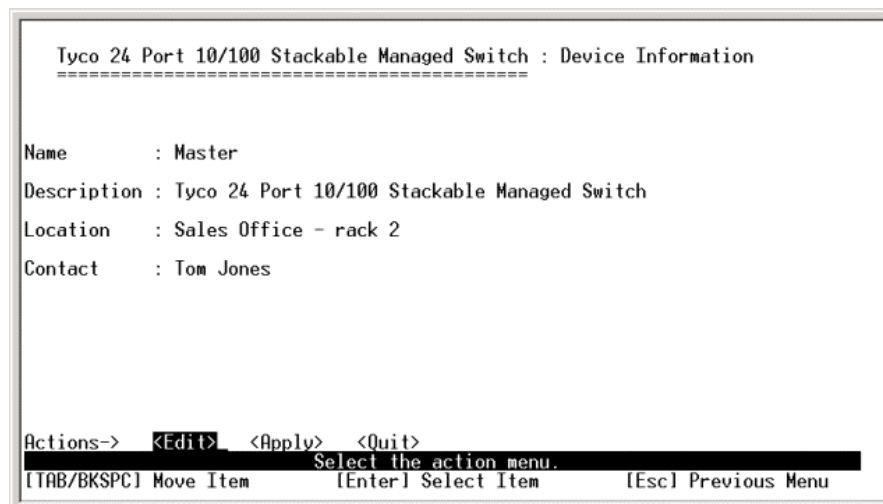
Tyco 24 Port 10/100 Stackable Managed Switch : Device Information
==========================================

Name : Master

Description : Tyco 24 Port 10/100 Stackable Managed Switch

Location : Sales Office - rack 2

Contact : Tom Jones

Actions-> <Edit> <Apply> <Quit>

Select the action menu.

[TAB/BKSPC] Move Item [Enter] Select Item [Esc] Previous Menu